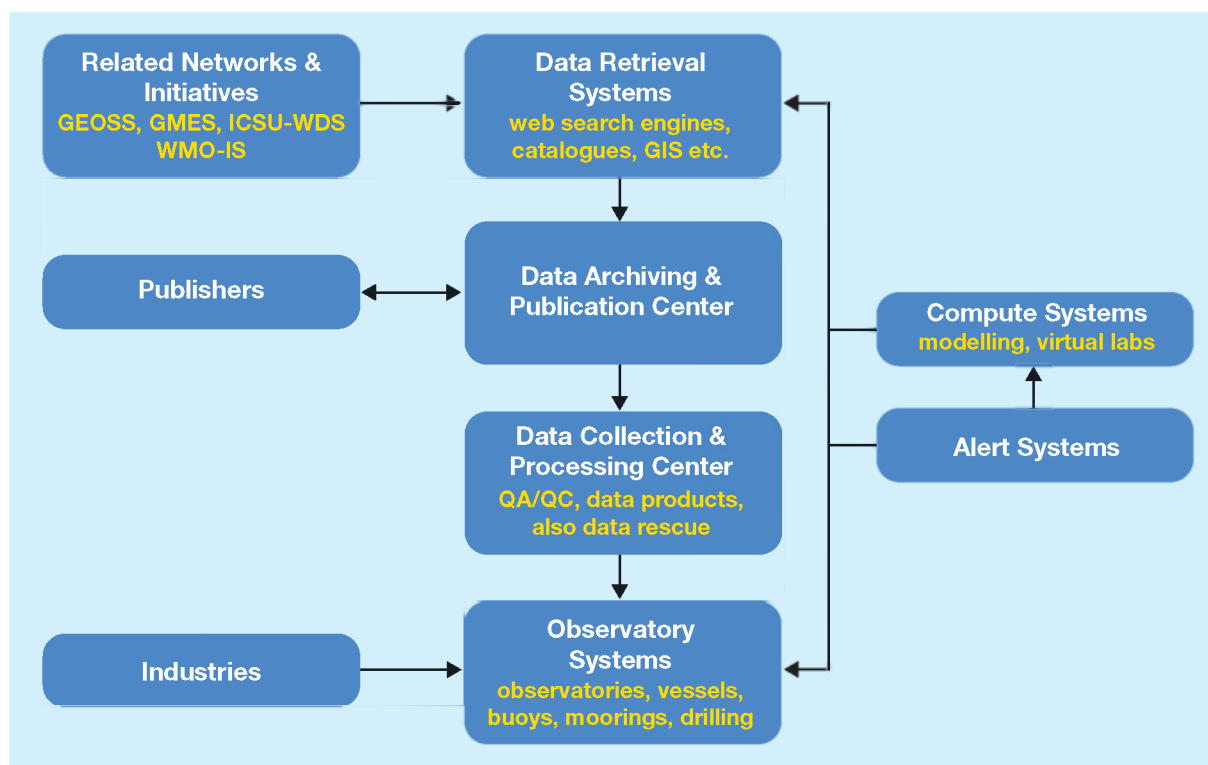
Related Networks & Initiatives
GEOSS, GMES, ICSU-WDS WMO-IS

Data Retrieval Systems
web search engines, catalogues, GIS etc.

Publishers

Data Archiving & Publication Center

Compute Systems
modelling, virtual labs

Data Collection & Processing Center
QA/QC, data products, also data rescue

Alert Systems

Industries

Observatory Systems
observatories, vessels, buoys, moorings, drilling